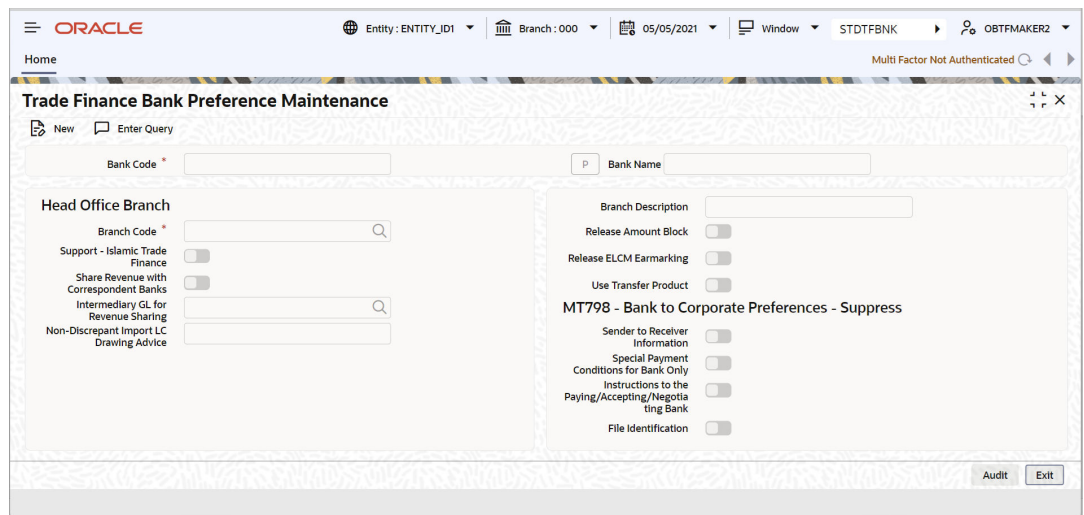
ORACLE

Entity : ENTITY_ID1 | Branch : 000 | 05/05/2021 | Window | STDTFBNK | OBTFMAKER2

Home

Multi Factor Not Authenticated

Trade Finance Bank Preference Maintenance

New  Enter Query

Bank Code *

P  Bank Name

Head Office Branch

Branch Code *

Support - Islamic Trade Finance

Share Revenue with Correspondent Banks

Intermediary GL for Revenue Sharing

Non-Discrepant Import LC Drawing Advice

Branch Description

Release Amount Block

Release ELCM Earmarking

Use Transfer Product

MT798 - Bank to Corporate Preferences - Suppress

Sender to Receiver Information

Special Payment Conditions for Bank Only

Instructions to the Paying/Accepting/Negotiating Bank

File Identification

Audit  Exit